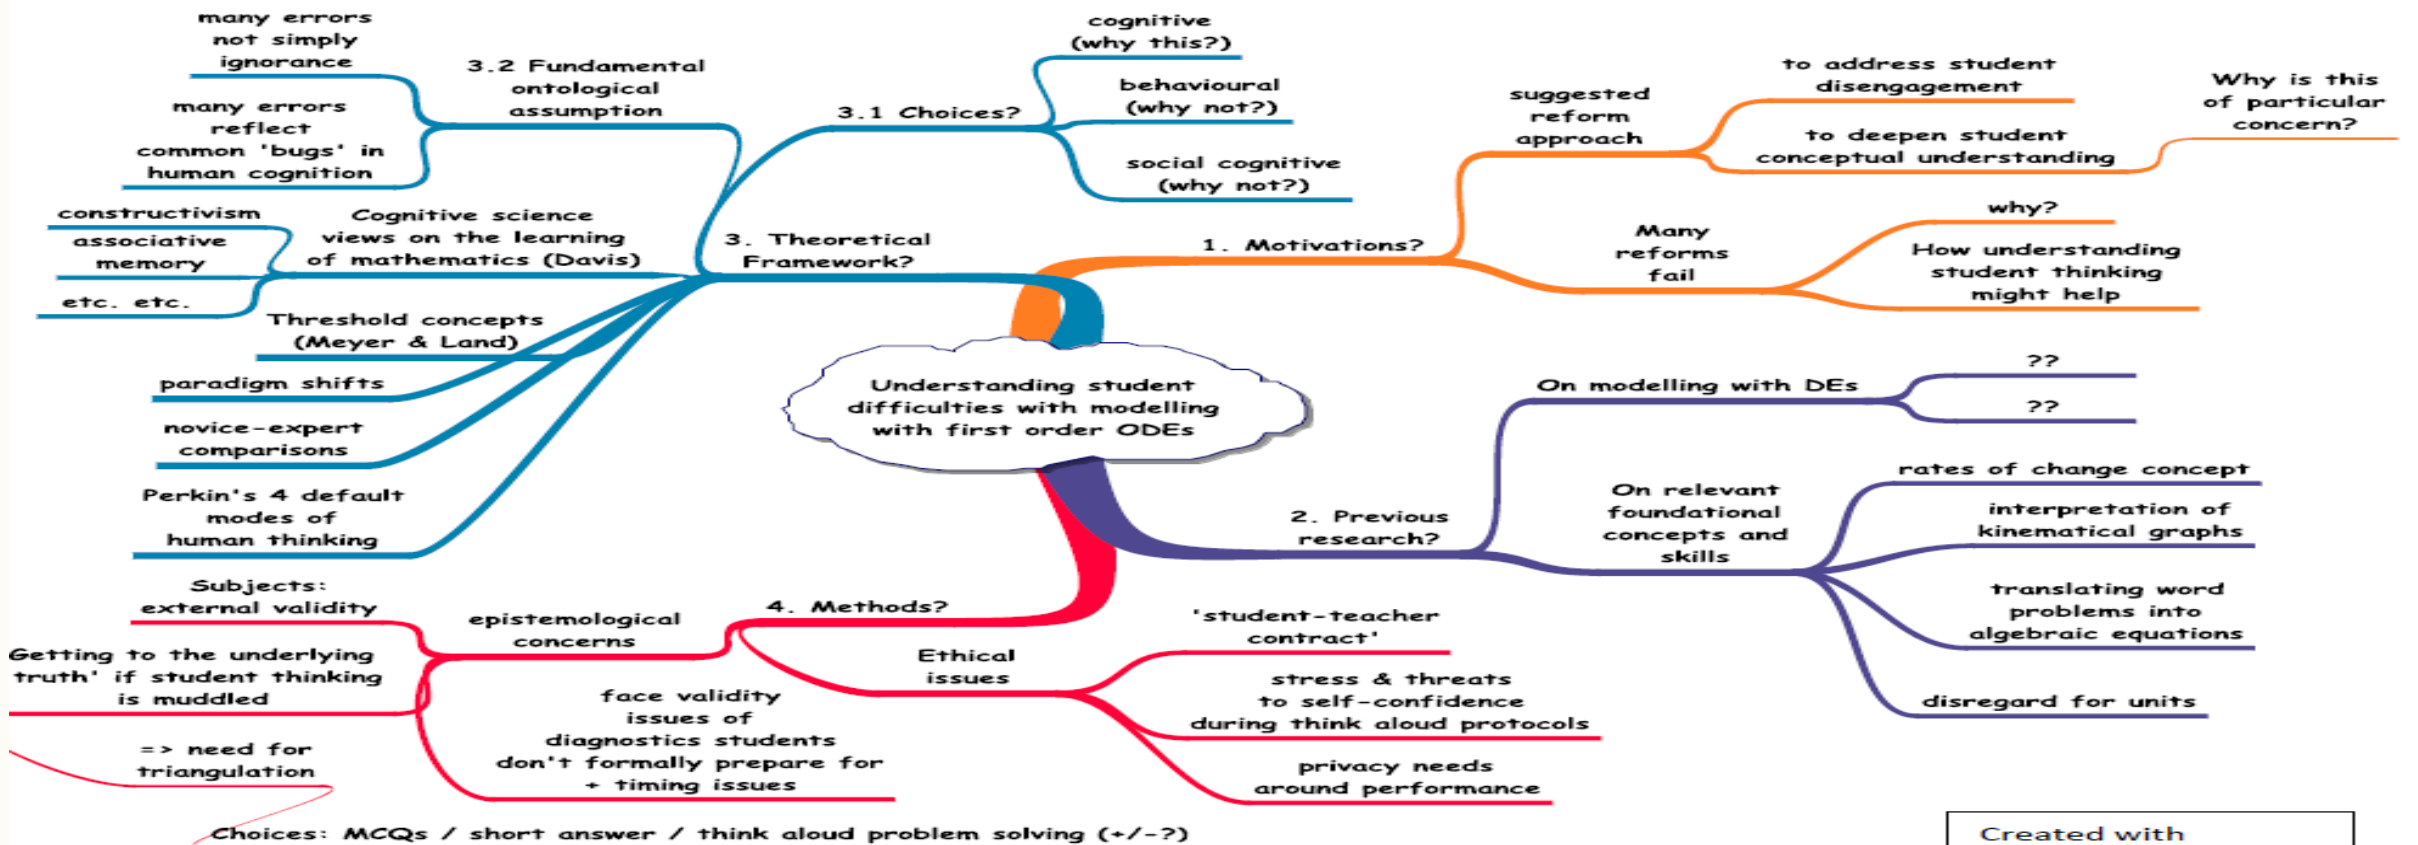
Understanding student difficulties with modelling with first order ODEs

3. Theoretical Framework?

3.1 Choices?

cognitive (why this?)

behavioural (why not?)

social cognitive (why not?)

3.2 Fundamental ontological assumption

many errors not simply ignorance

many errors reflect common 'bugs' in human cognition

Cognitive science views on the learning of mathematics (Davis)

constructivism

associative memory

etc. etc.

Threshold concepts (Meyer & Land)

paradigm shifts

novice-expert comparisons

Perkin's 4 default modes of human thinking

1. Motivations?

suggested reform approach

to address student disengagement

to deepen student conceptual understanding

Why is this of particular concern?

Many reforms fail

why?

How understanding student thinking might help

2. Previous research?

On modelling with DEs

??

??

On relevant foundational concepts and skills

rates of change concept

interpretation of kinematical graphs

translating word problems into algebraic equations

disregard for units

4. Methods?

epistemological concerns

Subjects: external validity

Getting to the underlying 'truth' if student thinking is muddled

=> need for triangulation

face validity issues of diagnostics students don't formally prepare for + timing issues

Ethical issues

'student-teacher contract'

stress & threats to self-confidence during think aloud protocols

privacy needs around performance

Choices: MCQs / short answer / think aloud problem solving (+/-?)

Created with